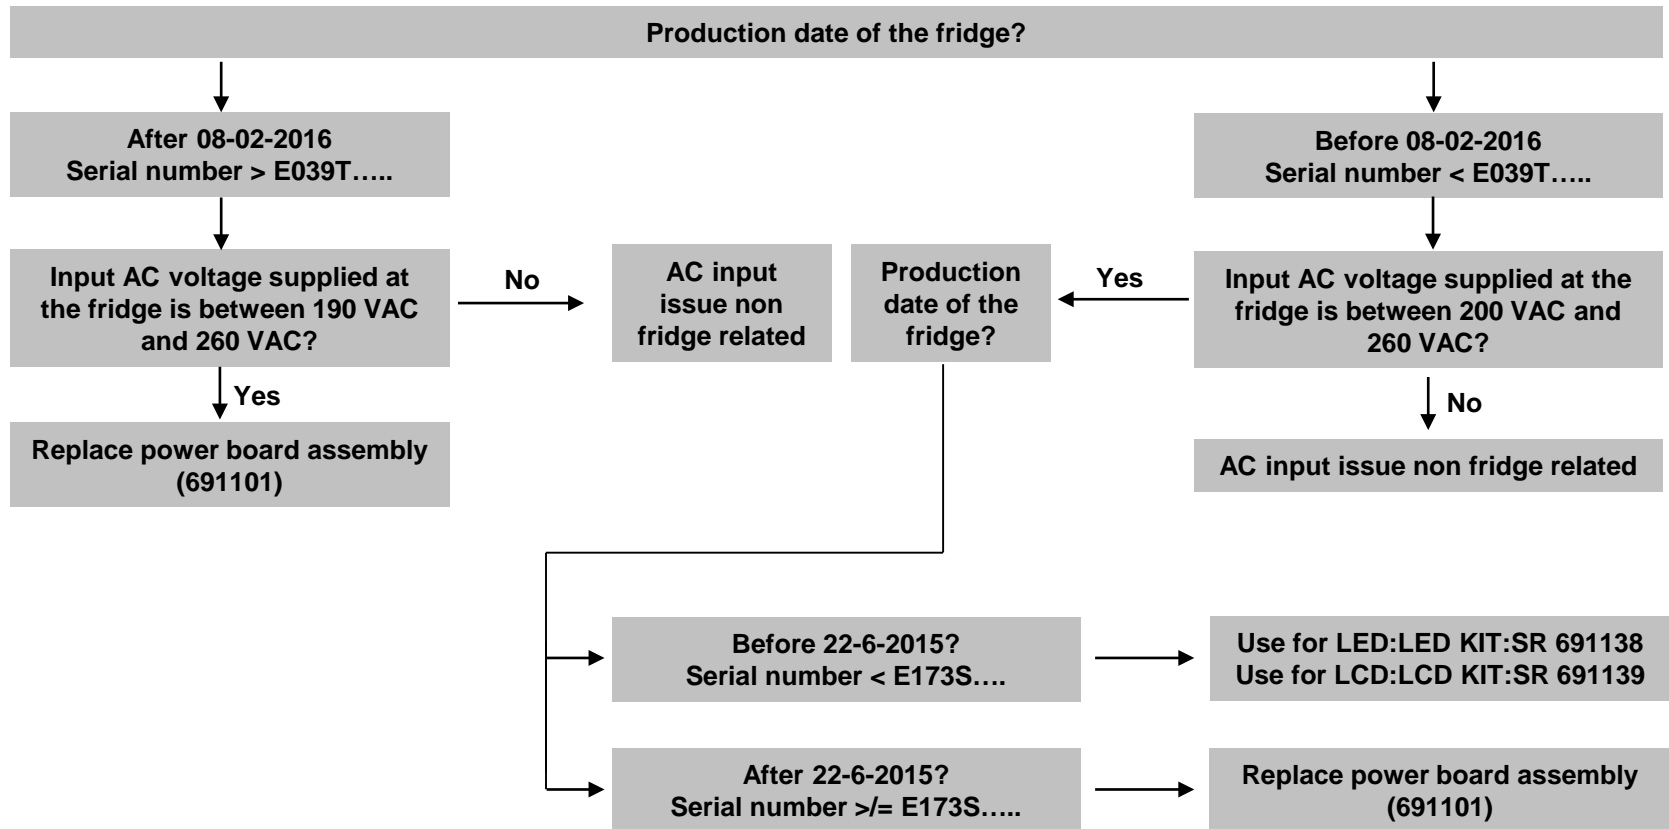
Production date of the fridge?

After 08-02-2016
Serial number > E039T…..

Before 08-02-2016
Serial number < E039T…..

Input AC voltage supplied at the fridge is between 190 VAC and 260 VAC?

No

AC input issue non fridge related

Production date of the fridge?

Yes

Input AC voltage supplied at the fridge is between 200 VAC and 260 VAC?

Yes

Replace power board assembly (691101)

No

AC input issue non fridge related

Before 22-6-2015?
Serial number < E173S….

Use for LED:LED KIT:SR 691138
Use for LCD:LCD KIT:SR 691139

After 22-6-2015?
Serial number >/= E173S…..

Replace power board assembly (691101)